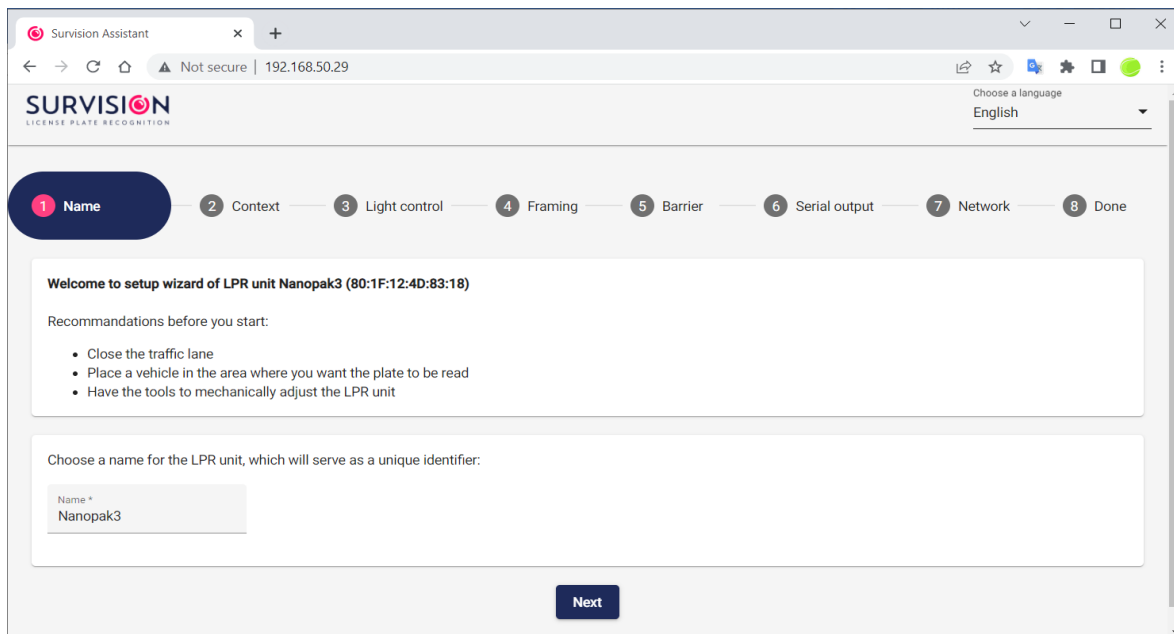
Survision Assistant ×
+

Not secure | 192.168.50.29

SURVISION
LICENSE PLATE RECOGNITION

Choose a language
English

1 Name
2 Context
3 Light control
4 Framing
5 Barrier
6 Serial output
7 Network
8 Done

Welcome to setup wizard of LPR unit Nanopak3 (80:1F:12:4D:83:18)

Recommandations before you start:

- Close the traffic lane
- Place a vehicle in the area where you want the plate to be read
- Have the tools to mechanically adjust the LPR unit

Choose a name for the LPR unit, which will serve as a unique identifier:

Name *
Nanopak3

Next